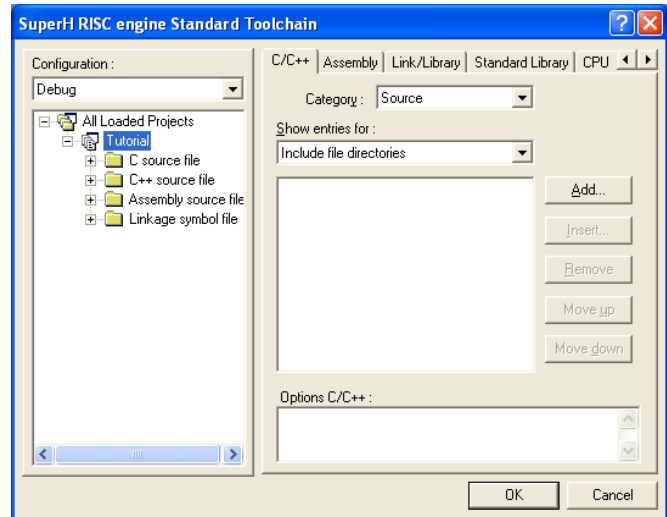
SuperH RISC engine Standard Toolchain

Configuration :

Debug

All Loaded Projects
Tutorial
C source file
C++ source file
Assembly source file
Linkage symbol file

C/C++ | Assembly | Link/Library | Standard Library | CPU

Category : Source

Show entries for :

Include file directories

Add...

Insert...

Remove

Move up

Move down

Options C/C++ :

OK

Cancel